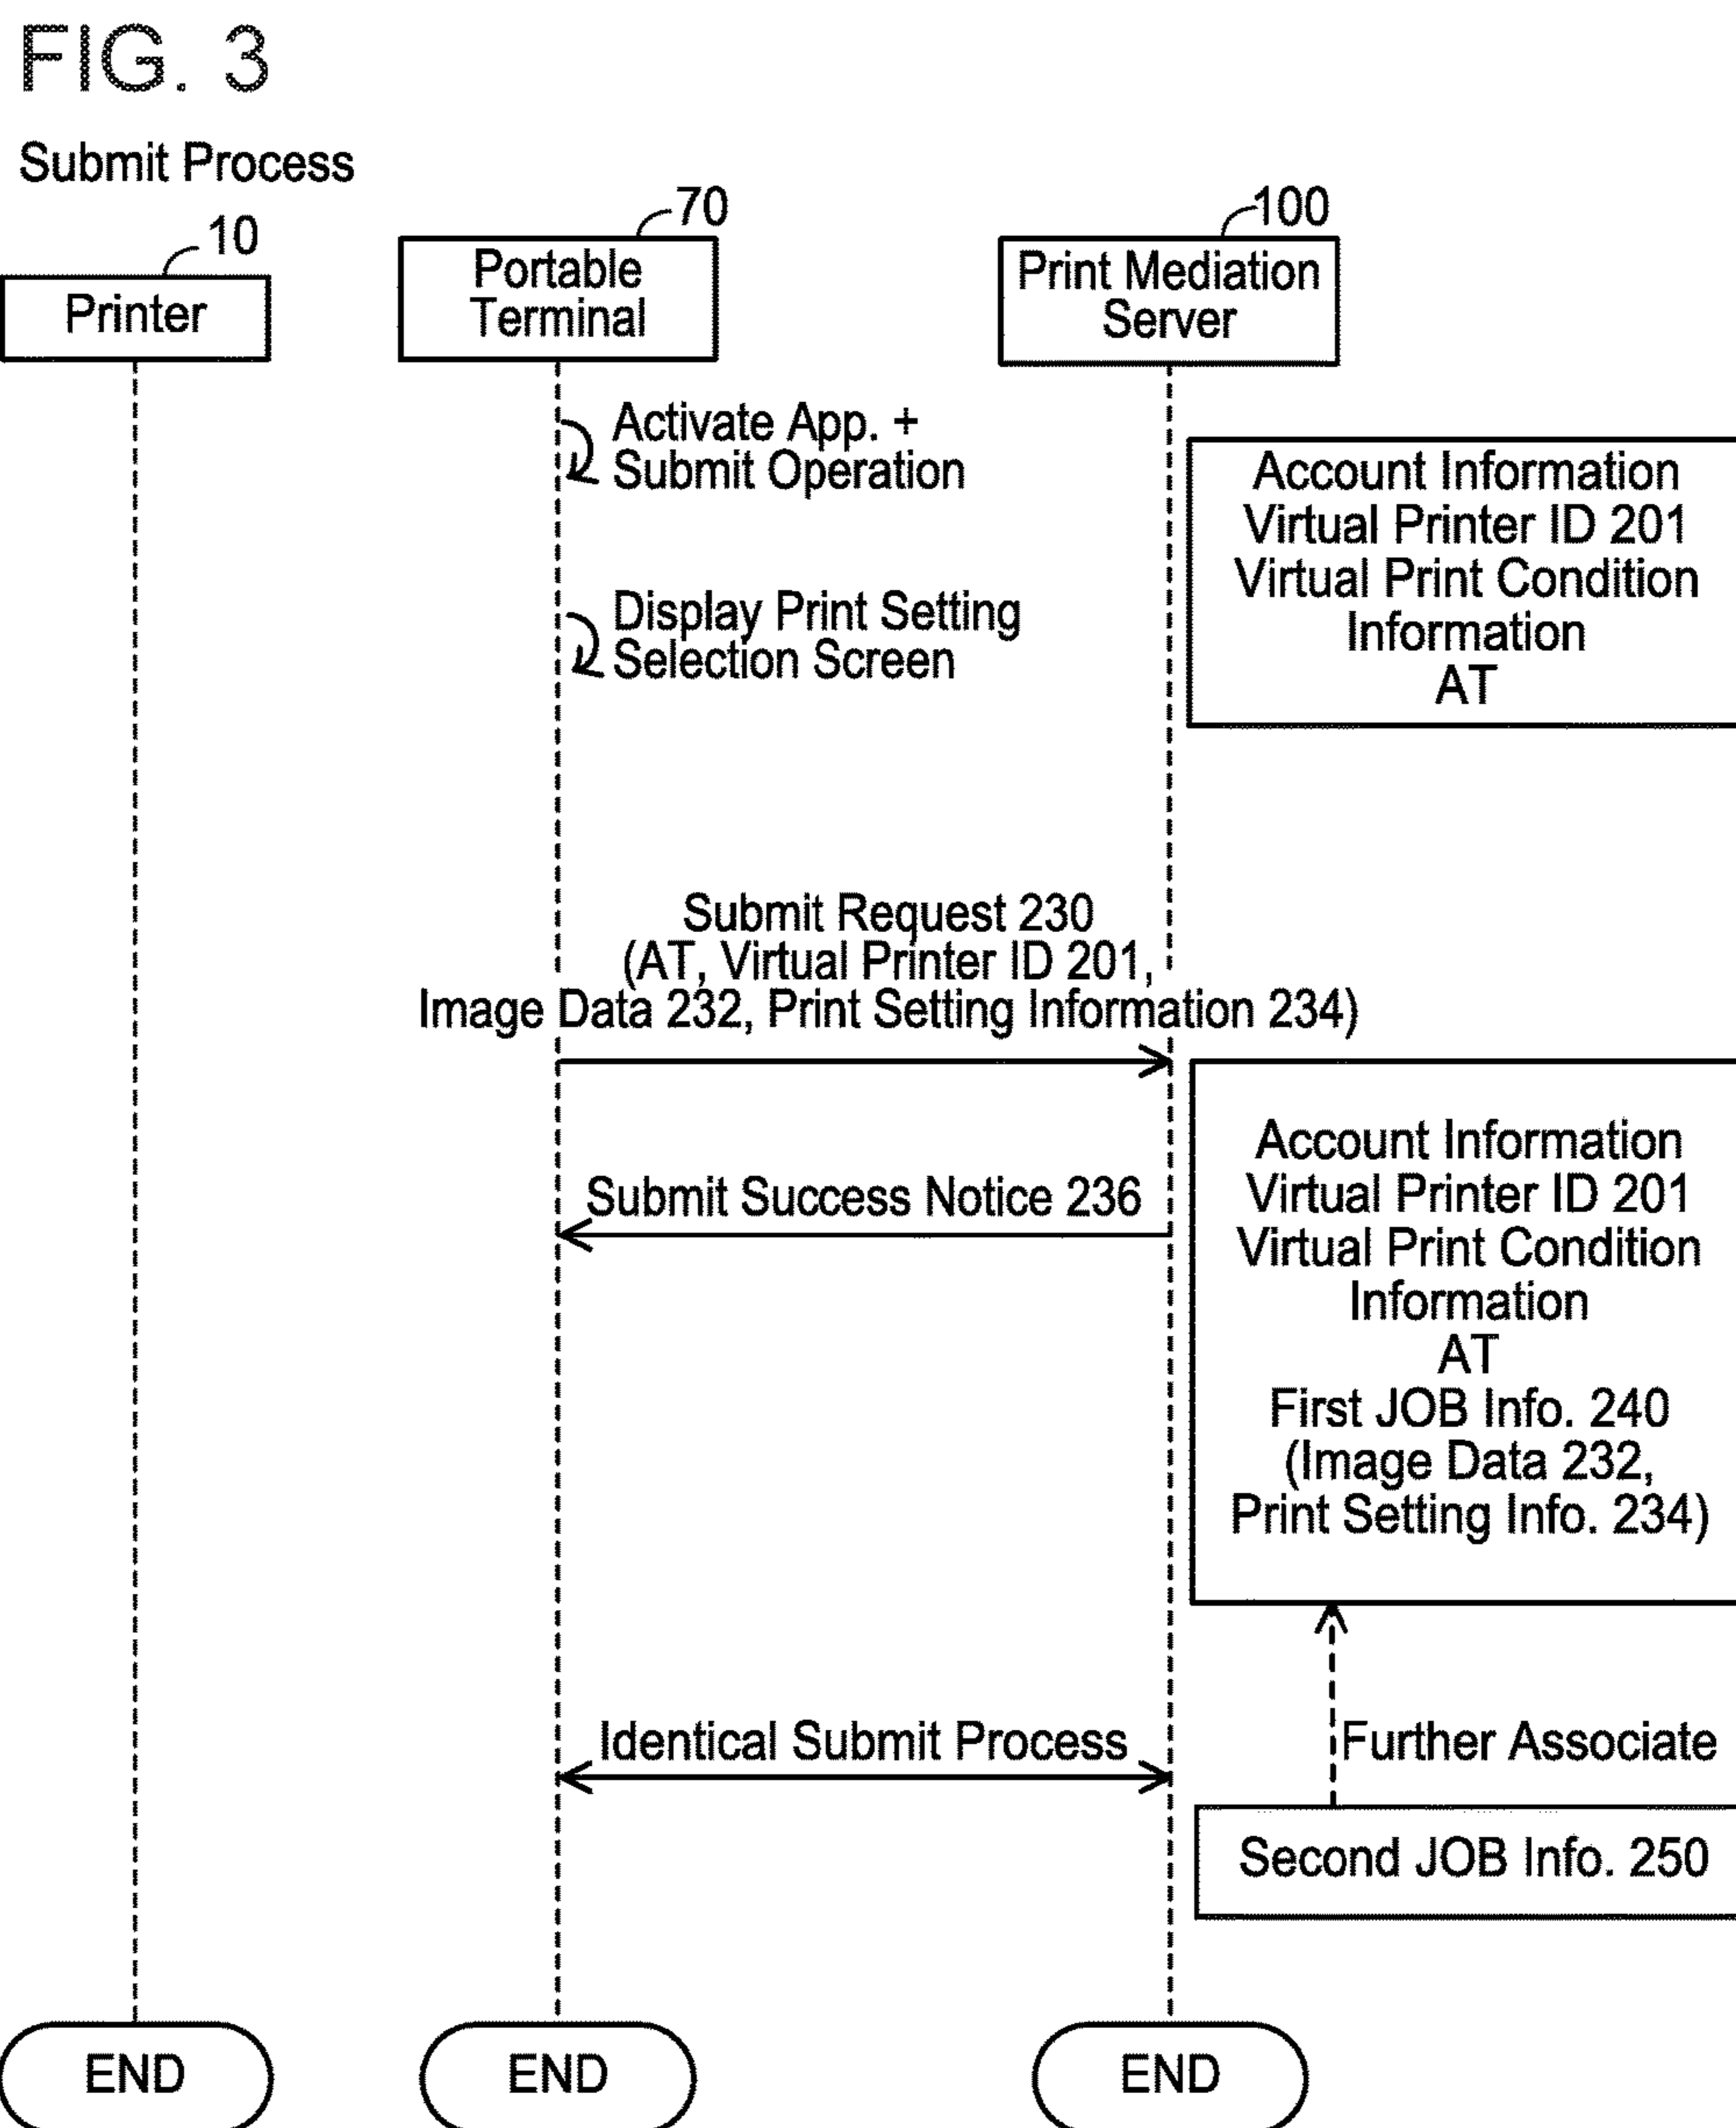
FIG. 3

Submit Process

10
Printer

70
Portable Terminal

100
Print Mediation Server

Activate App. + Submit Operation

Account Information
Virtual Printer ID 201
Virtual Print Condition Information
AT

Display Print Setting Selection Screen

Submit Request 230
(AT, Virtual Printer ID 201,
Image Data 232, Print Setting Information 234)

Submit Success Notice 236

Account Information
Virtual Printer ID 201
Virtual Print Condition Information
AT
First JOB Info. 240
(Image Data 232,
Print Setting Info. 234)

Identical Submit Process

Further Associate

Second JOB Info. 250

END

END

END